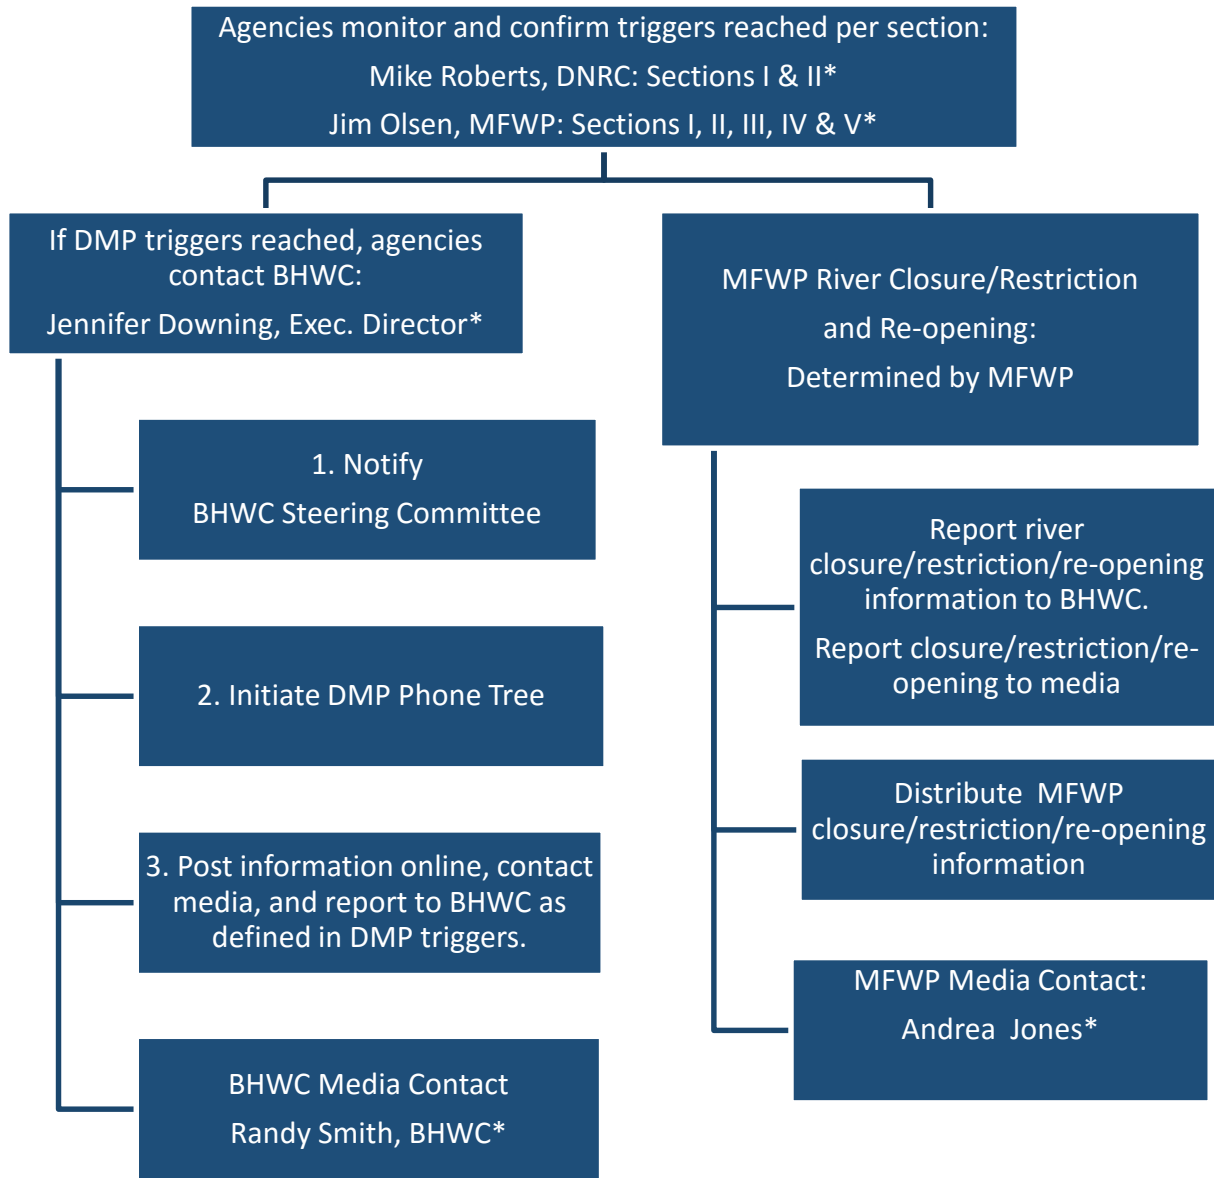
Agencies monitor and confirm triggers reached per section:
Mike Roberts, DNRC: Sections I & II*
Jim Olsen, MFWP: Sections I, II, III, IV & V*

If DMP triggers reached, agencies contact BHWC:
Jennifer Downing, Exec. Director*

1. Notify
BHWC Steering Committee

2. Initiate DMP Phone Tree

3. Post information online, contact media, and report to BHWC as defined in DMP triggers.

BHWC Media Contact
Randy Smith, BHWC*

MFWP River Closure/Restriction
and Re-opening:
Determined by MFWP

Report river closure/restriction/re-opening information to BHWC.
Report closure/restriction/re-opening to media

Distribute MFWP closure/restriction/re-opening information

MFWP Media Contact:
Andrea Jones*